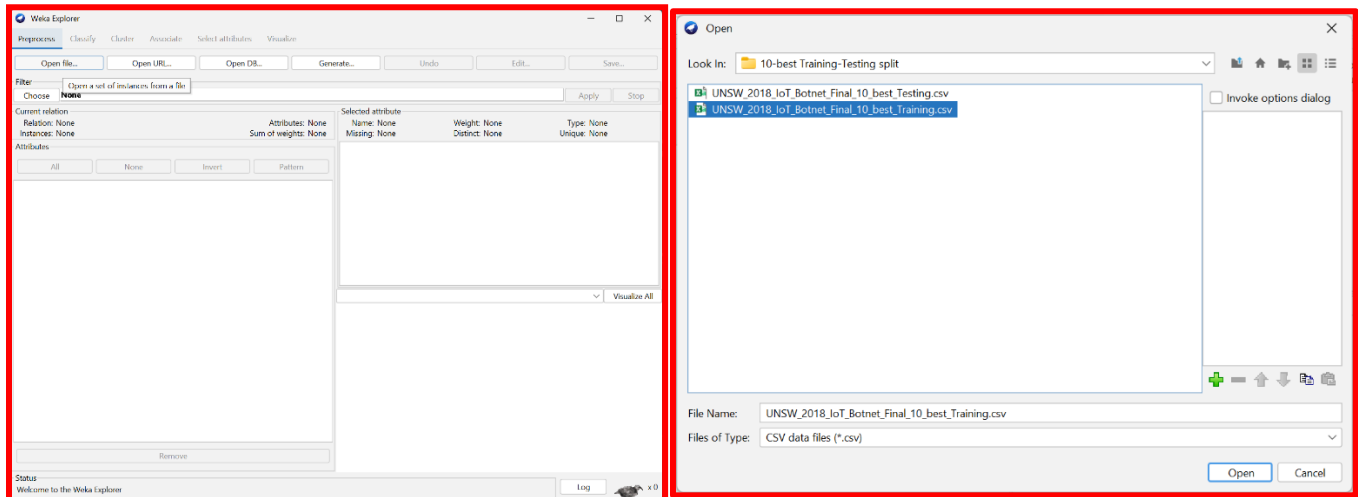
Weka Explorer

Preprocess Classify Cluster Associate Select attributes Visualize

Open file... Open URL... Open DB... Generate... Undo Edit... Save...

Filter

Open a set of instances from a file

Choose None

Apply Stop

Current relation
Relation: None
Instances: None
Attributes: None
Sum of weights: None

Selected attribute
Name: None
Missing: None
Weight: None
Distinct: None
Type: None
Unique: None

Attributes

All None Invert Pattern

Visualize All

Remove

Status
Welcome to the Weka Explorer

Log

x 0

Open

Look In: 10-best Training-Testing split

UNSW_2018_IoT_Botnet_Final_10_best_Testing.csv
UNSW_2018_IoT_Botnet_Final_10_best_Training.csv

Invoke options dialog

File Name: UNSW_2018_IoT_Botnet_Final_10_best_Training.csv

Files of Type: CSV data files (*.csv)

Open Cancel